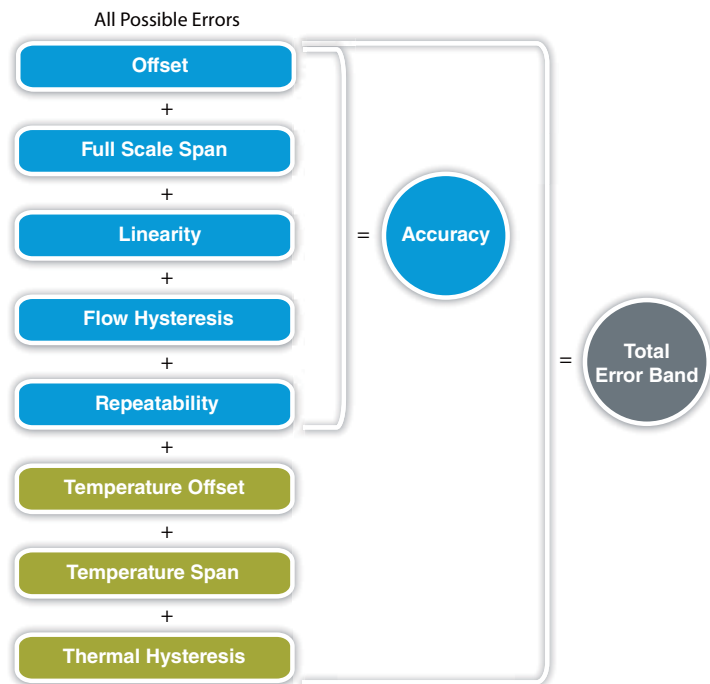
All Possible Errors

Offset

+

Full Scale Span

+

Linearity

+

Flow Hysteresis

+

Repeatability

+

Temperature Offset

+

Temperature Span

+

Thermal Hysteresis

=

Accuracy

=

Total Error Band